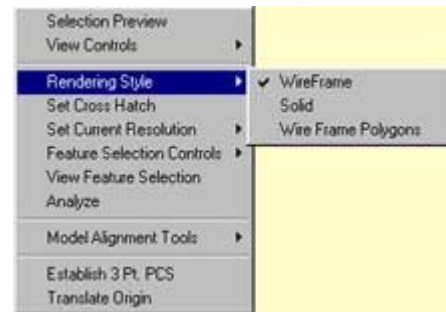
Selection Preview
View Controls

Rendering Style
Set Cross Hatch
Set Current Resolution
Feature Selection Controls
View Feature Selection
Analyze

Model Alignment Tools

Establish 3 Pt. PCS
Translate Origin

✔ WireFrame
Solid
Wire Frame Polygons